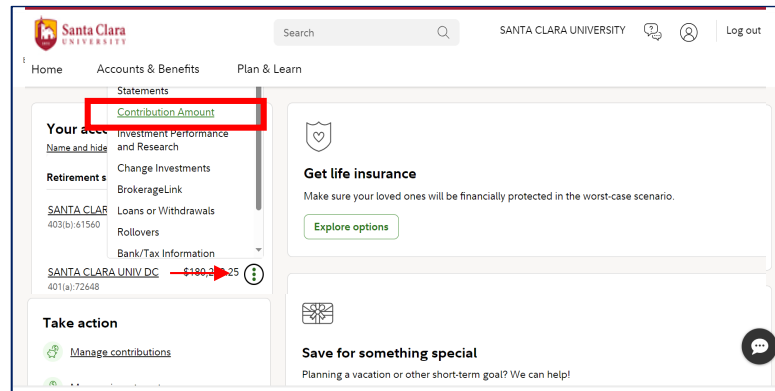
Santa Clara UNIVERSITY

Search

SANTA CLARA UNIVERSITY

Log out

Home Accounts & Benefits Plan & Learn

Statements
Contribution Amount
Investment Performance and Research
Change Investments
BrokerageLink
Loans or Withdrawals
Rollovers
Bank/Tax Information

Your acc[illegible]
Name and hide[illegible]

Retirement s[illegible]

SANTA CLAR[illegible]
403(b):61560

SANTA CLARA UNIV DC $180,2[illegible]25
401(a):72648

Take action

Manage contributions

Get life insurance
Make sure your loved ones will be financially protected in the worst-case scenario.

Explore options

Save for something special
Planning a vacation or other short-term goal? We can help!